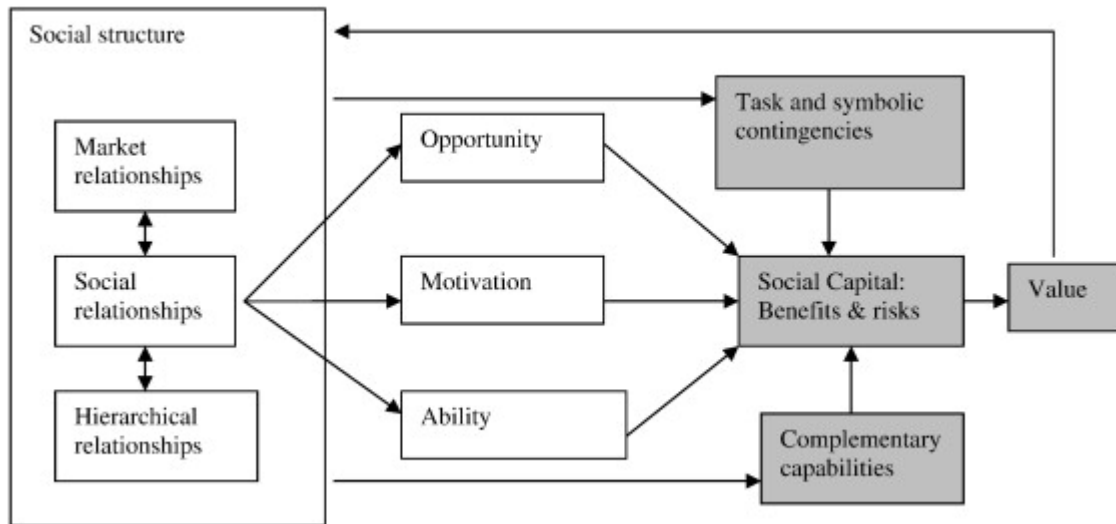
Social structure

Market relationships

Social relationships

Hierarchical relationships

Opportunity

Motivation

Ability

Task and symbolic contingencies

Social Capital: Benefits & risks

Value

Complementary capabilities